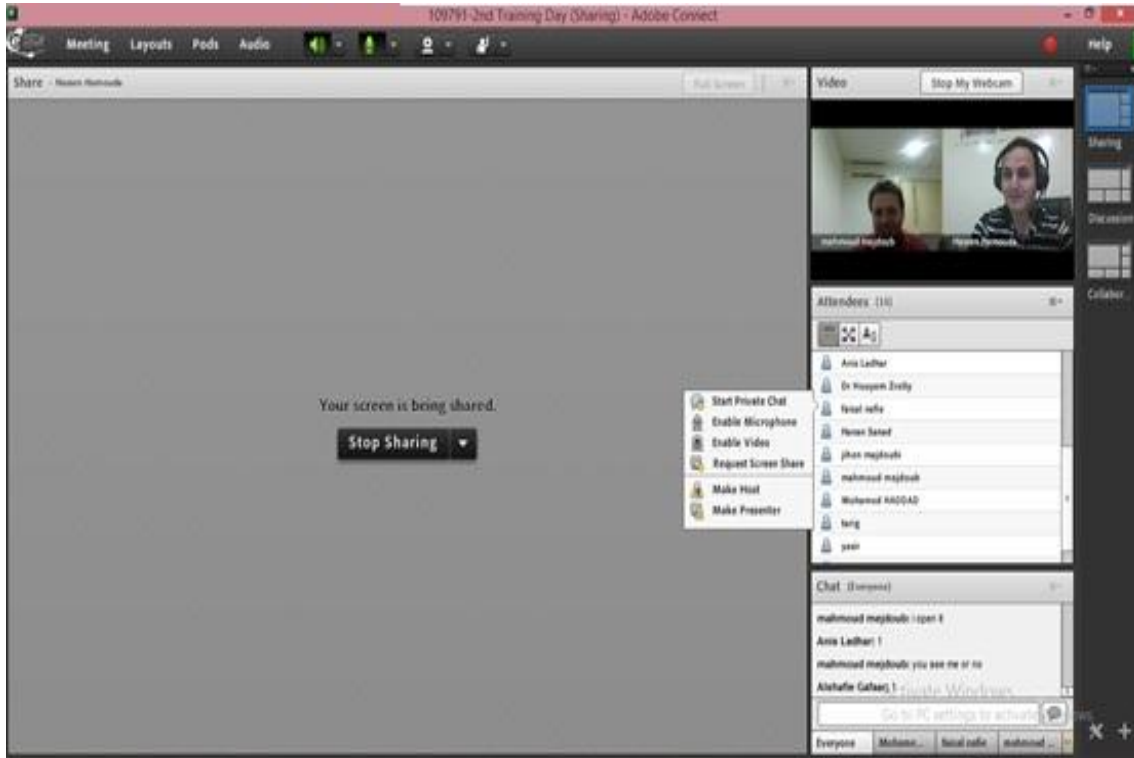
109791-2nd Training Day (Sharing) - Adobe Connect

Meeting Layouts Pods Audio

Help

Share - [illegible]

Full Screen

Your screen is being shared.

Stop Sharing

Video

Stop My Webcam

mahmoud majdoub

Hayem Hamouda

Attendees (16)

Anis Ladhar

Dr Houyem Zrelly

faisal nafie

Hanan Saeed

jihan majdoub

mahmoud majdoub

Mohamed HADDAD

tarig

yasir

Start Private Chat

Enable Microphone

Enable Video

Request Screen Share

Make Host

Make Presenter

Chat (Everyone)

mahmoud majdoub: i open it

Anis Ladhar: 1

mahmoud majdoub: you see me or no

Alshafie Gafaar: 1

Activate Windows

Go to PC settings to activate Windows

Everyone

Mohame...

faisal nafie

mahmoud ...

Sharing

Discussion

Collabor...